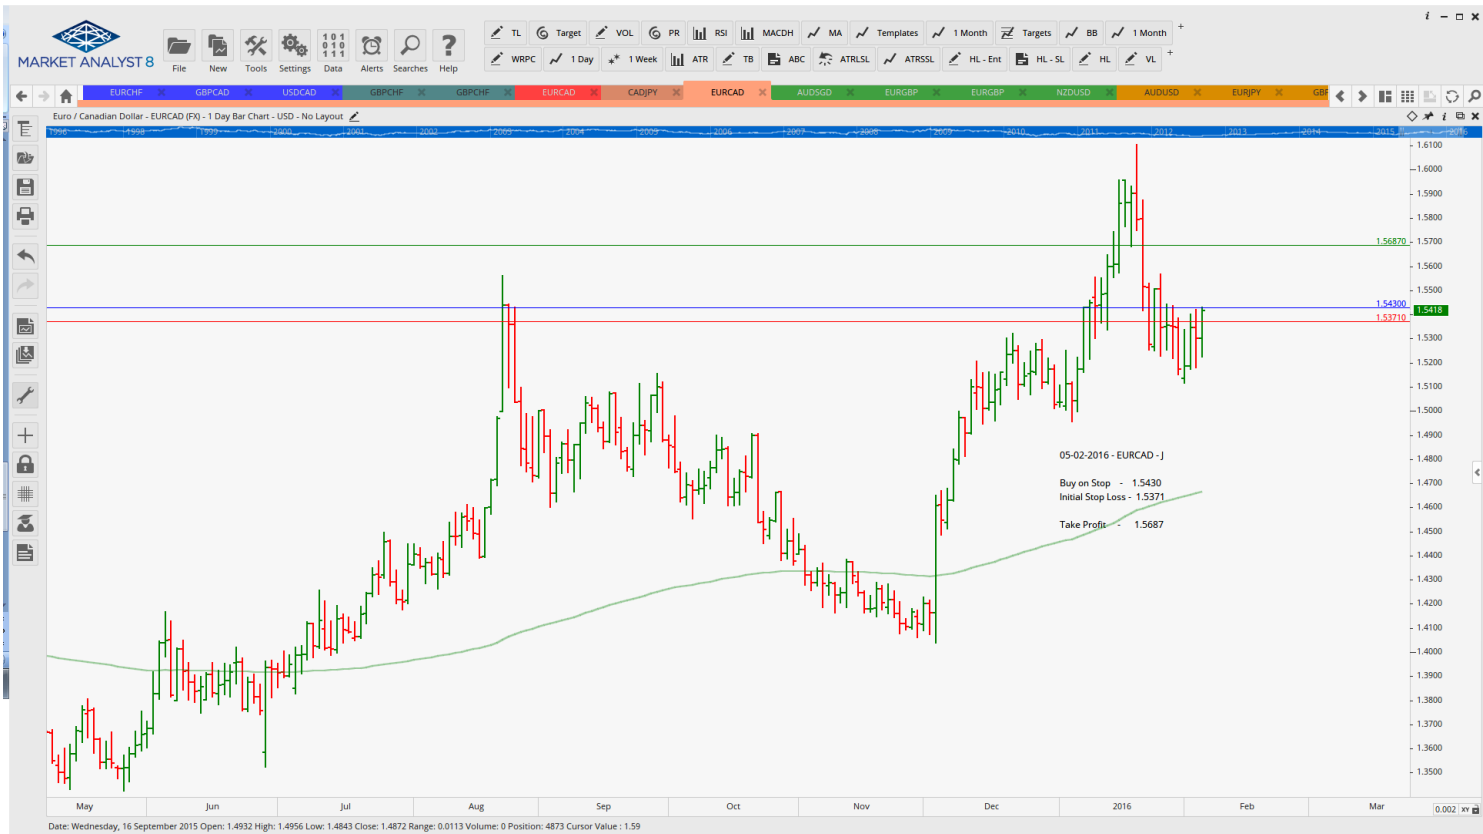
MARKET ANALYST 8

File New Tools Settings Data Alerts Searches Help

TL Target VOL PR RSI MACDH MA Templates 1 Month Targets BB 1 Month
WRPC 1 Day 1 Week ATR TB ABC ATRLSL ATRSSL HL - Ent HL - SL HL VL

EURCHF GBPCAD USDCAD GBPCHF GBPCHF EURCAD CADJPY EURCAD AUDSGD EURGBP EURGBP NZDUSD AUDUSD EURJPY GBP

Euro / Canadian Dollar - EURCAD (FX) - 1 Day Bar Chart - USD - No Layout

1996 1998 1999 2000 2001 2002 2003 2004 2005 2006 2007 2008 2009 2010 2011 2012 2013 2014 2015 2016

1.6100
1.6000
1.5900
1.5800
1.5700
1.56870
1.5600
1.5500
1.5400
1.54300
1.5418
1.53710
1.5300
1.5200
1.5100
1.5000
1.4900
1.4800
1.4700
1.4600
1.4500
1.4400
1.4300
1.4200
1.4100
1.4000
1.3900
1.3800
1.3700
1.3600
1.3500

05-02-2016 - EURCAD - J

Buy on Stop - 1.5430
Initial Stop Loss - 1.5371

Take Profit - 1.5687

May Jun Jul Aug Sep Oct Nov Dec 2016 Feb Mar

0.002

Date: Wednesday, 16 September 2015 Open: 1.4932 High: 1.4956 Low: 1.4843 Close: 1.4872 Range: 0.0113 Volume: 0 Position: 4873 Cursor Value : 1.59